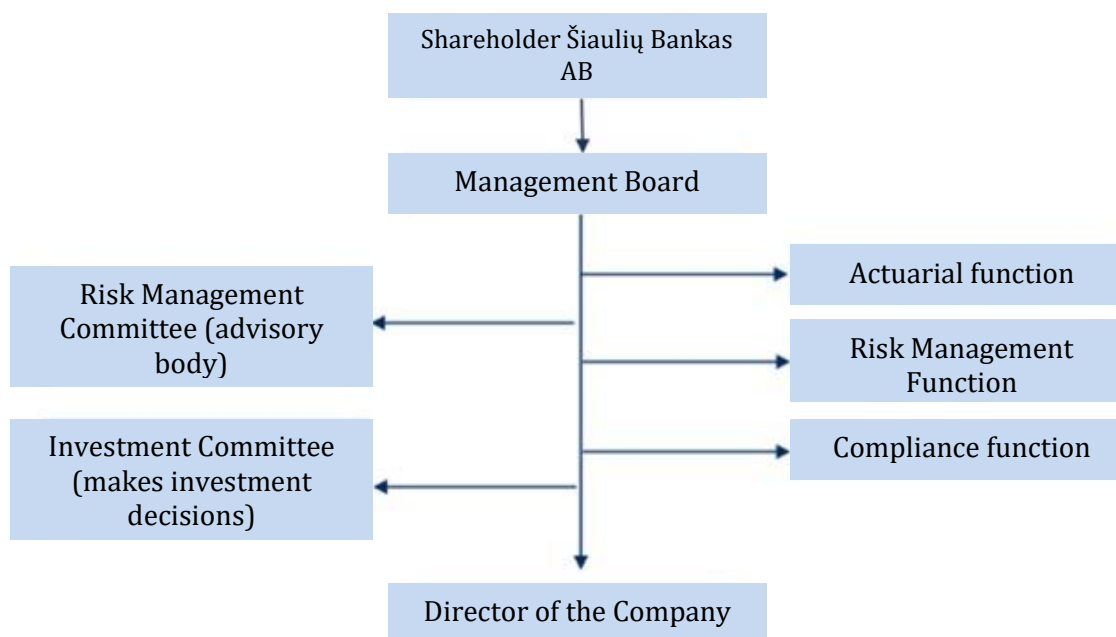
Shareholder Šiaulių Bankas AB

Management Board

Risk Management Committee (advisory body)

Investment Committee (makes investment decisions)

Actuarial function

Risk Management Function

Compliance function

Director of the Company